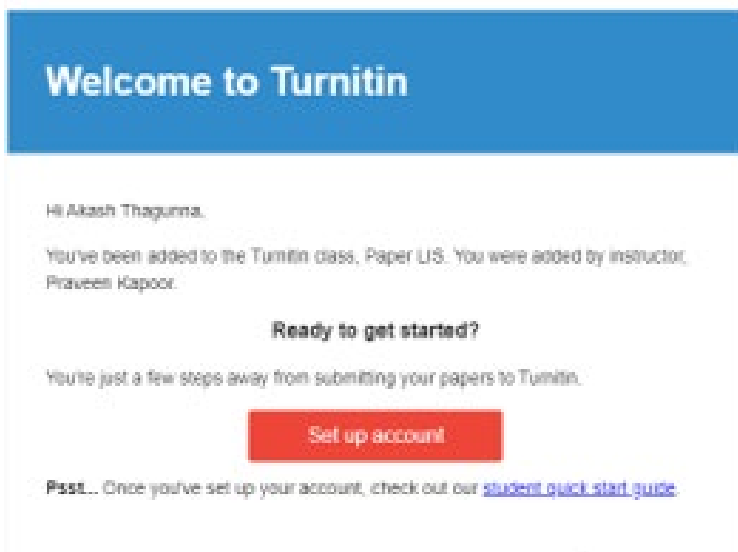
Welcome to Turnitin

Hi Akash Thagunna,

You've been added to the Turnitin class, Paper LIS. You were added by instructor, Praveen Kapoor.

Ready to get started?

You're just a few steps away from submitting your papers to Turnitin.

Set up account

Psst... Once you've set up your account, check out our student quick start guide.